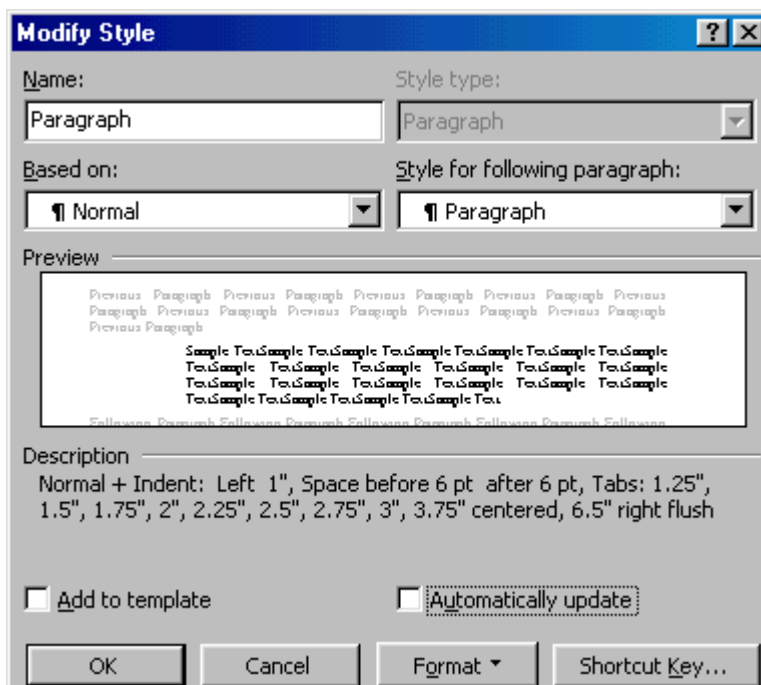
Modify Style

?

Name:

Paragraph

Style type:

Paragraph

Based on:

¶ Normal

Style for following paragraph:

¶ Paragraph

Preview

Previous Paragraph Previous Paragraph Previous Paragraph Previous Paragraph Previous Paragraph Previous Paragraph Previous Paragraph Previous Paragraph Previous Paragraph Previous Paragraph

Sample Text Sample Text Sample Text Sample Text Sample Text Sample Text Sample Text Sample Text Sample Text Sample Text Sample Text Sample Text Sample Text Sample Text Sample Text Sample Text Sample Text Sample Text Sample Text Sample Text Sample Text Sample Text

Following Paragraph Following Paragraph Following Paragraph Following

Description

Normal + Indent: Left 1", Space before 6 pt after 6 pt, Tabs: 1.25", 1.5", 1.75", 2", 2.25", 2.5", 2.75", 3", 3.75" centered, 6.5" right flush

Add to template

Automatically update

OK

Cancel

Format

Shortcut Key...